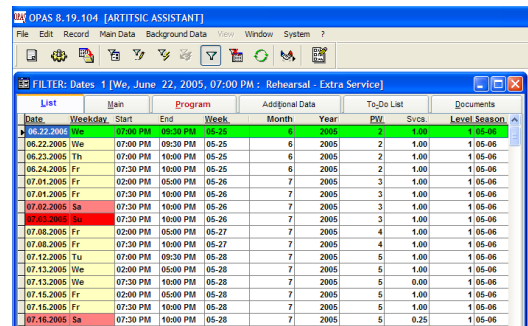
OPAS 8.19.104 [ARTITSIC ASSISTANT]

File Edit Record Main Data Background Data View Window System ?

FILTER: Dates 1 [We, June 22, 2005, 07:00 PM : Rehearsal - Extra Service]

List | Main | Program | Additional Data | To-Do List | Documents

| Date | Weekday | Start | End | Week | Month | Year | PW | Svcs. | Level | Season |
|---|---|---|---|---|---|---|---|---|---|---|
| 06.22.2005 | We | 07:00 PM | 09:30 PM | 05-25 | 6 | 2005 | 2 | 1.00 | 1 | 05-06 |
| 06.22.2005 | We | 07:00 PM | 10:00 PM | 05-25 | 6 | 2005 | 2 | 1.00 | 1 | 05-06 |
| 06.23.2005 | Th | 07:00 PM | 10:00 PM | 05-25 | 6 | 2005 | 2 | 1.00 | 1 | 05-06 |
| 06.24.2005 | Fr | 07:30 PM | 10:00 PM | 05-25 | 6 | 2005 | 2 | 1.00 | 1 | 05-06 |
| 07.01.2005 | Fr | 02:00 PM | 05:00 PM | 05-26 | 7 | 2005 | 3 | 1.00 | 1 | 05-06 |
| 07.01.2005 | Fr | 07:30 PM | 10:00 PM | 05-26 | 7 | 2005 | 3 | 1.00 | 1 | 05-06 |
| 07.02.2005 | Sa | 07:30 PM | 10:00 PM | 05-26 | 7 | 2005 | 3 | 1.00 | 1 | 05-06 |
| 07.03.2005 | Su | 07:30 PM | 10:00 PM | 05-26 | 7 | 2005 | 3 | 1.00 | 1 | 05-06 |
| 07.08.2005 | Fr | 02:00 PM | 05:00 PM | 05-27 | 7 | 2005 | 4 | 1.00 | 1 | 05-06 |
| 07.08.2005 | Fr | 07:30 PM | 10:00 PM | 05-27 | 7 | 2005 | 4 | 1.00 | 1 | 05-06 |
| 07.12.2005 | Tu | 07:00 PM | 09:30 PM | 05-28 | 7 | 2005 | 5 | 1.00 | 1 | 05-06 |
| 07.13.2005 | We | 02:00 PM | 05:00 PM | 05-28 | 7 | 2005 | 5 | 1.00 | 1 | 05-06 |
| 07.13.2005 | We | 07:30 PM | 10:00 PM | 05-28 | 7 | 2005 | 5 | 0.00 | 1 | 05-06 |
| 07.15.2005 | Fr | 02:00 PM | 05:00 PM | 05-28 | 7 | 2005 | 5 | 1.00 | 1 | 05-06 |
| 07.15.2005 | Fr | 07:30 PM | 10:00 PM | 05-28 | 7 | 2005 | 5 | 1.00 | 1 | 05-06 |
| 07.16.2005 | Sa | 07:30 PM | 10:00 PM | 05-28 | 7 | 2005 | 5 | 0.25 | 1 | 05-06 |